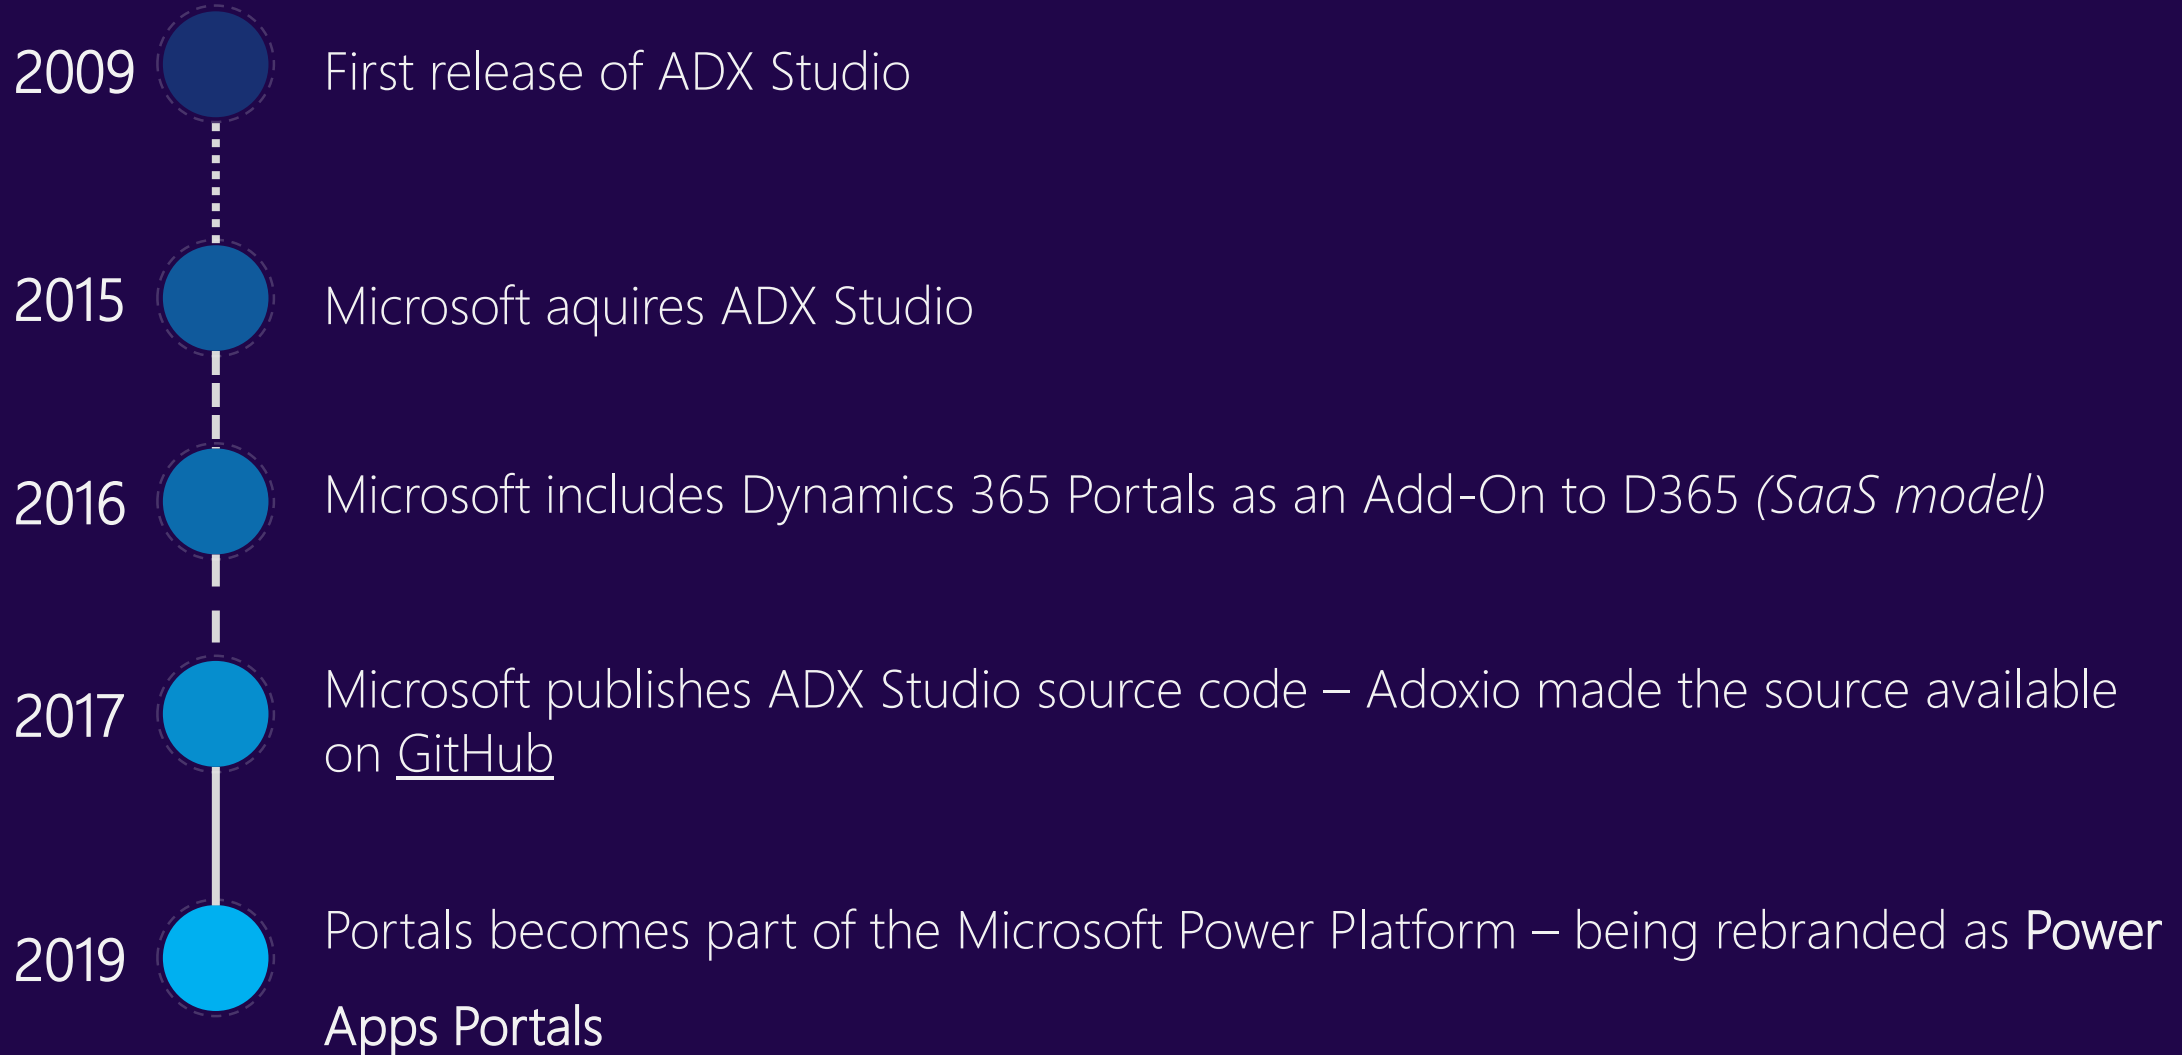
2009 First release of ADX Studio

2015 Microsoft aquires ADX Studio

2016 Microsoft includes Dynamics 365 Portals as an Add-On to D365 (SaaS model)

2017 Microsoft publishes ADX Studio source code – Adoxio made the source available on GitHub

2019 Portals becomes part of the Microsoft Power Platform – being rebranded as Power Apps Portals